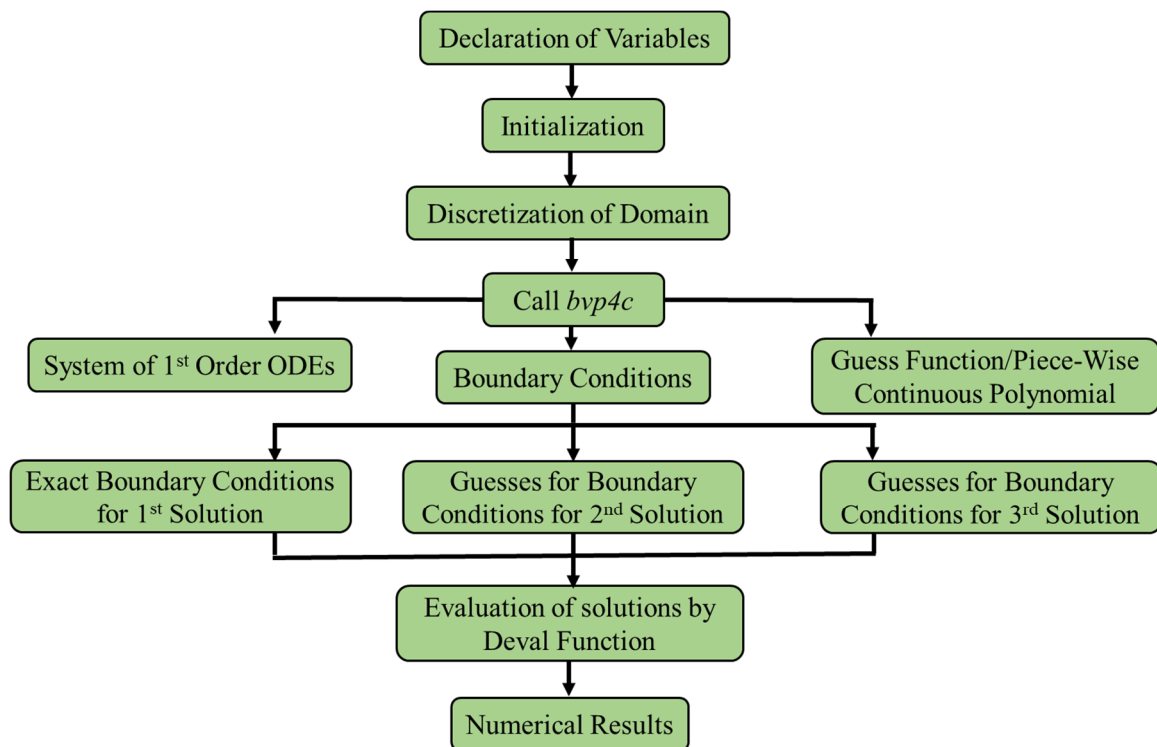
Declaration of Variables

Initialization

Discretization of Domain

Call *bvp4c*

System of 1$^{st}$ Order ODEs

Boundary Conditions

Guess Function/Piece-Wise Continuous Polynomial

Exact Boundary Conditions for 1$^{st}$ Solution

Guesses for Boundary Conditions for 2$^{nd}$ Solution

Guesses for Boundary Conditions for 3$^{rd}$ Solution

Evaluation of solutions by Deval Function

Numerical Results